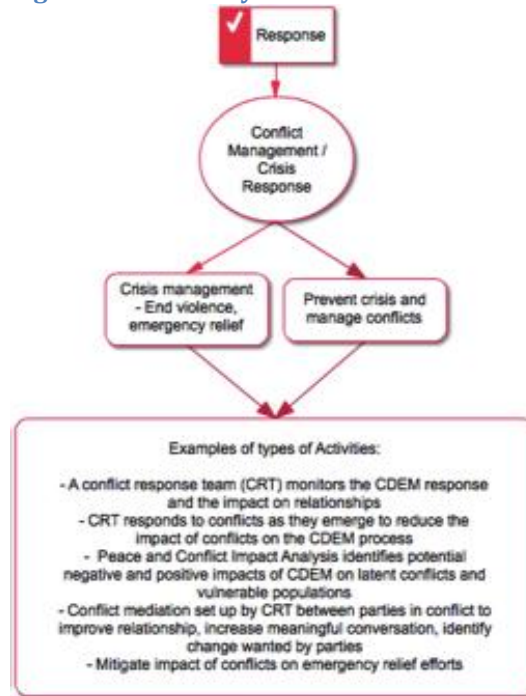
Response

Conflict Management / Crisis Response

Crisis management - End violence, emergency relief

Prevent crisis and manage conflicts

Examples of types of Activities:

- A conflict response team (CRT) monitors the CDEM response and the impact on relationships
- CRT responds to conflicts as they emerge to reduce the impact of conflicts on the CDEM process
- Peace and Conflict Impact Analysis identifies potential negative and positive impacts of CDEM on latent conflicts and vulnerable populations
- Conflict mediation set up by CRT between parties in conflict to improve relationship, increase meaningful conversation, identify change wanted by parties
- Mitigate impact of conflicts on emergency relief efforts